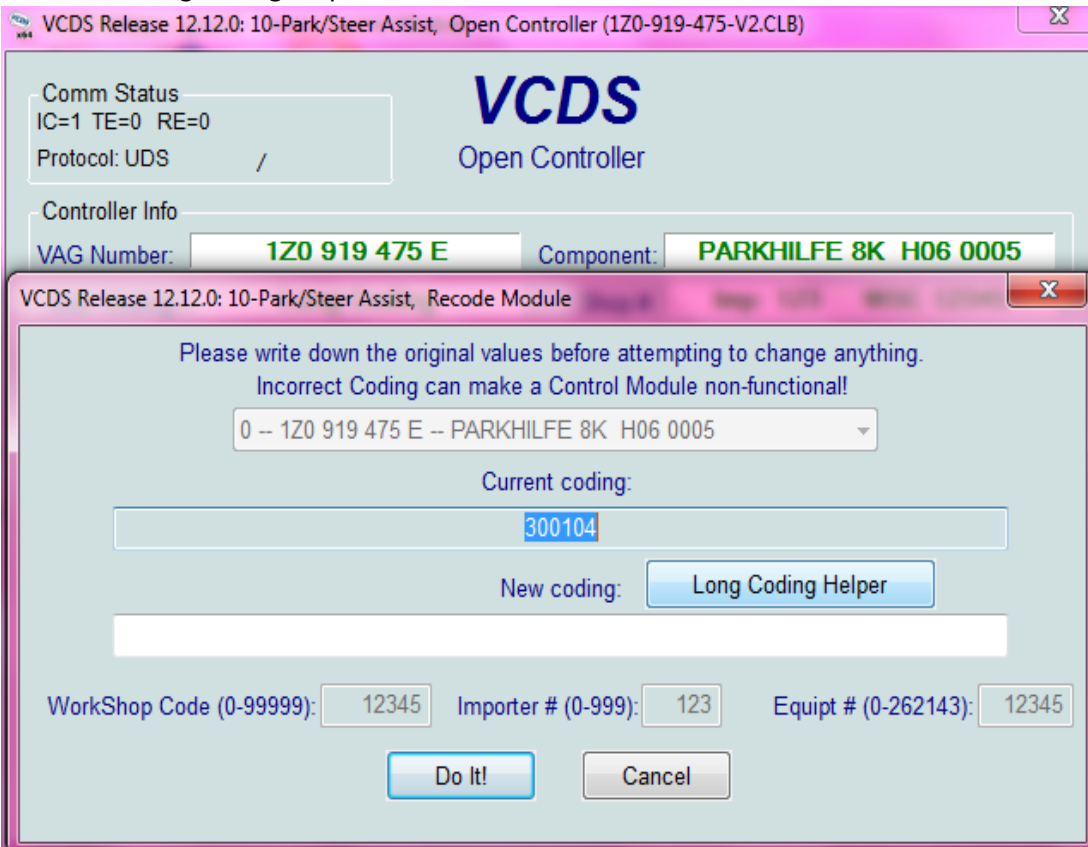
VCDS Release 12.12.0: 10-Park/Steer Assist, Open Controller (1Z0-919-475-V2.CLB)

Comm Status
IC=1 TE=0 RE=0
Protocol: UDS /

VCDS
Open Controller

Controller Info
VAG Number: 1Z0 919 475 E
Component: PARKHILFE 8K H06 0005

VCDS Release 12.12.0: 10-Park/Steer Assist, Recode Module

Please write down the original values before attempting to change anything.
Incorrect Coding can make a Control Module non-functional!

0 -- 1Z0 919 475 E -- PARKHILFE 8K H06 0005

Current coding:
300104

New coding: Long Coding Helper

WorkShop Code (0-99999): 12345 Importer # (0-999): 123 Equipt # (0-262143): 12345

Do It! Cancel